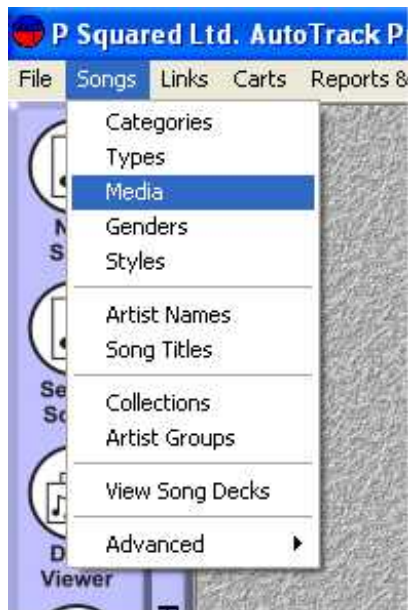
P Squared Ltd. AutoTrack P

File Songs Links Carts Reports &

Categories
Types
Media
Genders
Styles

Artist Names
Song Titles

Collections
Artist Groups

View Song Decks

Advanced

N
S

Se
Sc

D
Viewer